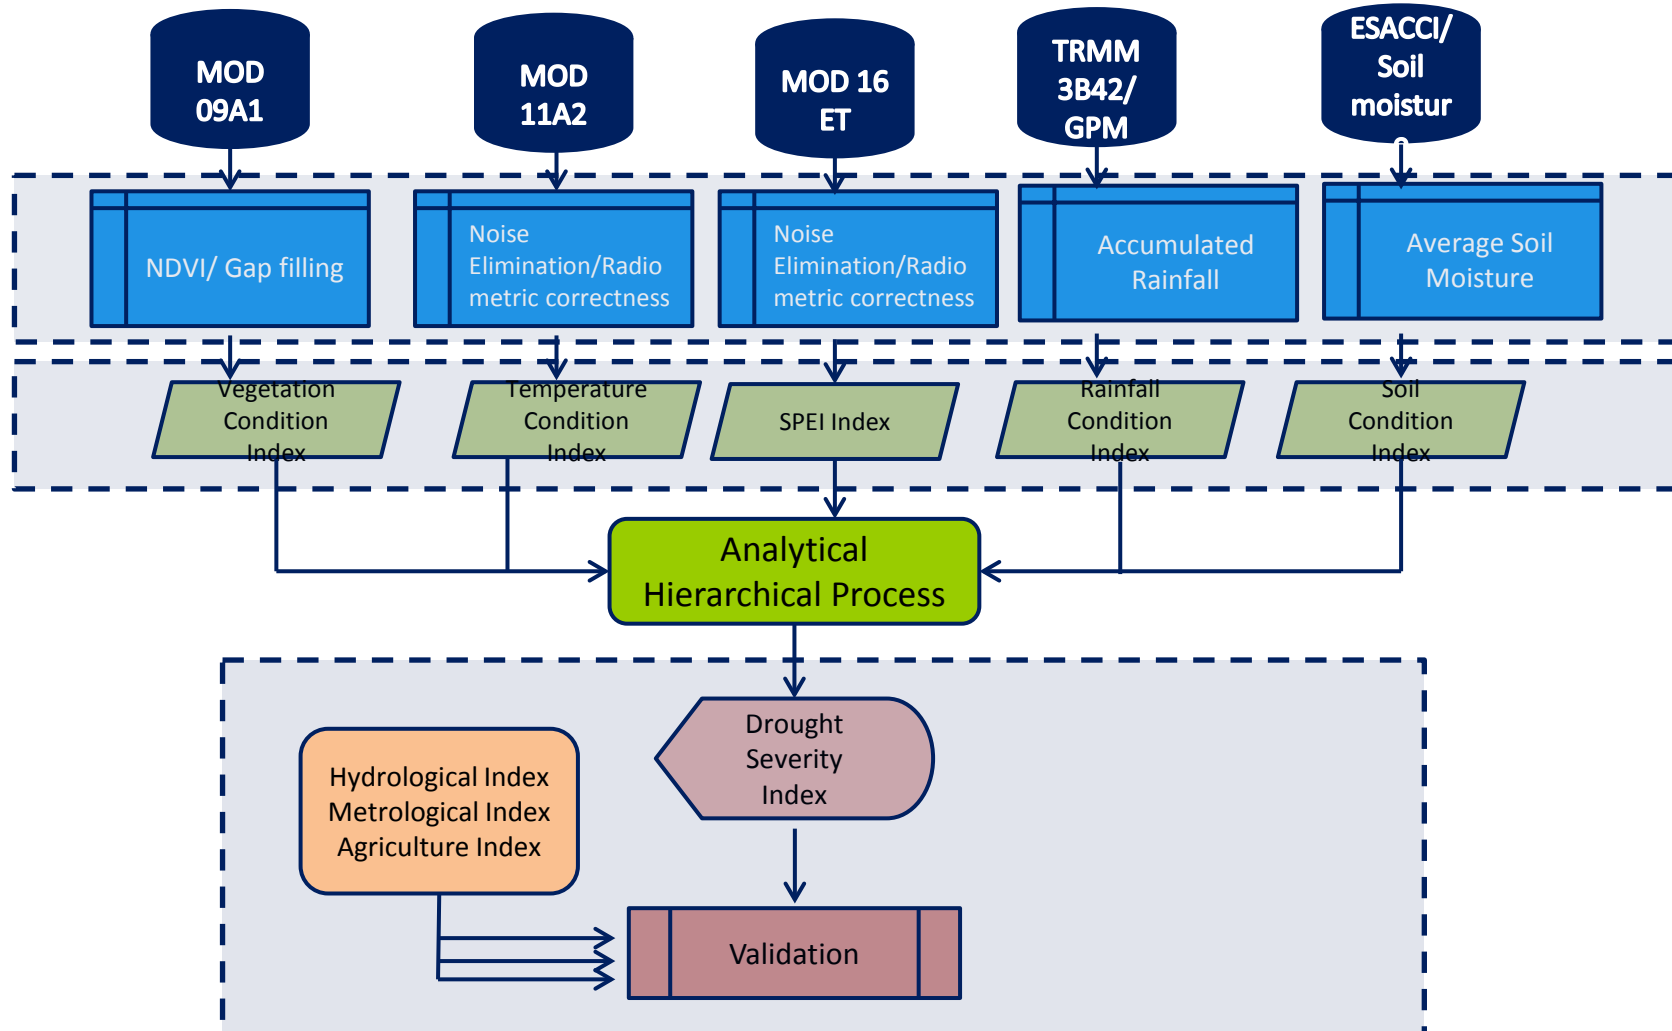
MOD 09A1

MOD 11A2

MOD 16 ET

TRMM 3B42/ GPM

ESACCI/ Soil moistur e

NDVI/ Gap filling

Noise Elimination/Radio metric correctness

Noise Elimination/Radio metric correctness

Accumulated Rainfall

Average Soil Moisture

Vegetation Condition Index

Temperature Condition Index

SPEI Index

Rainfall Condition Index

Soil Condition Index

Analytical Hierarchical Process

Drought Severity Index

Hydrological Index
Metrological Index
Agriculture Index

Validation